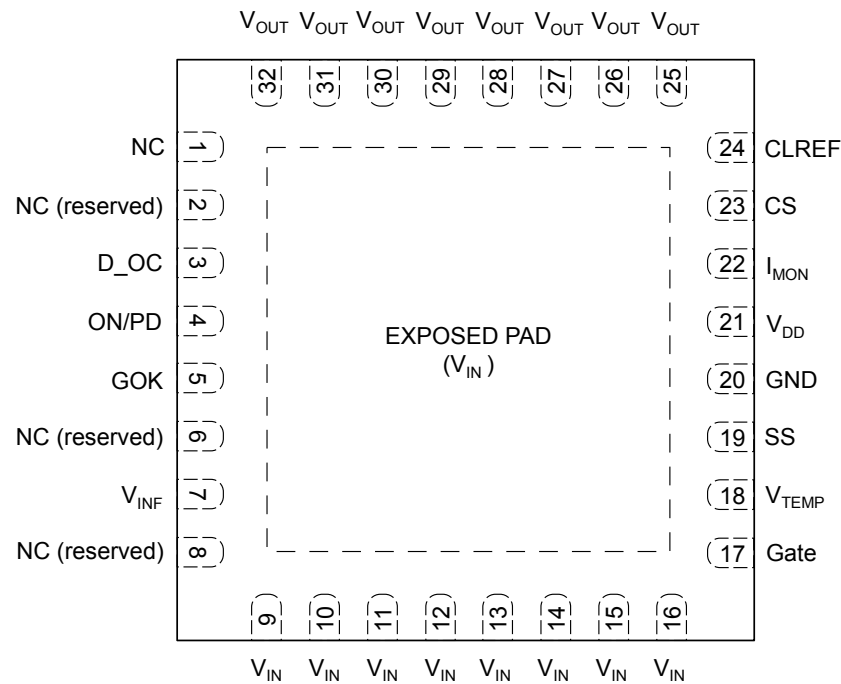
$V_{OUT}$ $V_{OUT}$ $V_{OUT}$ $V_{OUT}$ $V_{OUT}$ $V_{OUT}$ $V_{OUT}$ $V_{OUT}$

32 31 30 29 28 27 26 25

NC 1
NC (reserved) 2
D_OC 3
ON/PD 4
GOK 5
NC (reserved) 6
$V_{INF}$ 7
NC (reserved) 8

24 CLREF
23 CS
22 $I_{MON}$
21 $V_{DD}$
20 GND
19 SS
18 $V_{TEMP}$
17 Gate

EXPOSED PAD
($V_{IN}$)

9 10 11 12 13 14 15 16

$V_{IN}$ $V_{IN}$ $V_{IN}$ $V_{IN}$ $V_{IN}$ $V_{IN}$ $V_{IN}$ $V_{IN}$